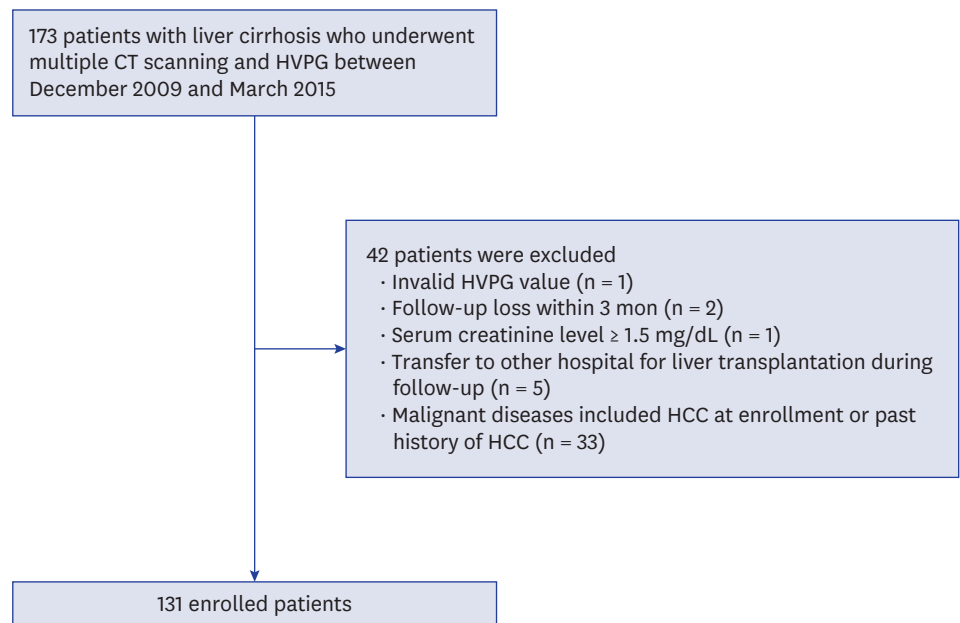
173 patients with liver cirrhosis who underwent multiple CT scanning and HVPG between December 2009 and March 2015

42 patients were excluded
· Invalid HVPG value (n = 1)
· Follow-up loss within 3 mon (n = 2)
· Serum creatinine level ≥ 1.5 mg/dL (n = 1)
· Transfer to other hospital for liver transplantation during follow-up (n = 5)
· Malignant diseases included HCC at enrollment or past history of HCC (n = 33)

131 enrolled patients